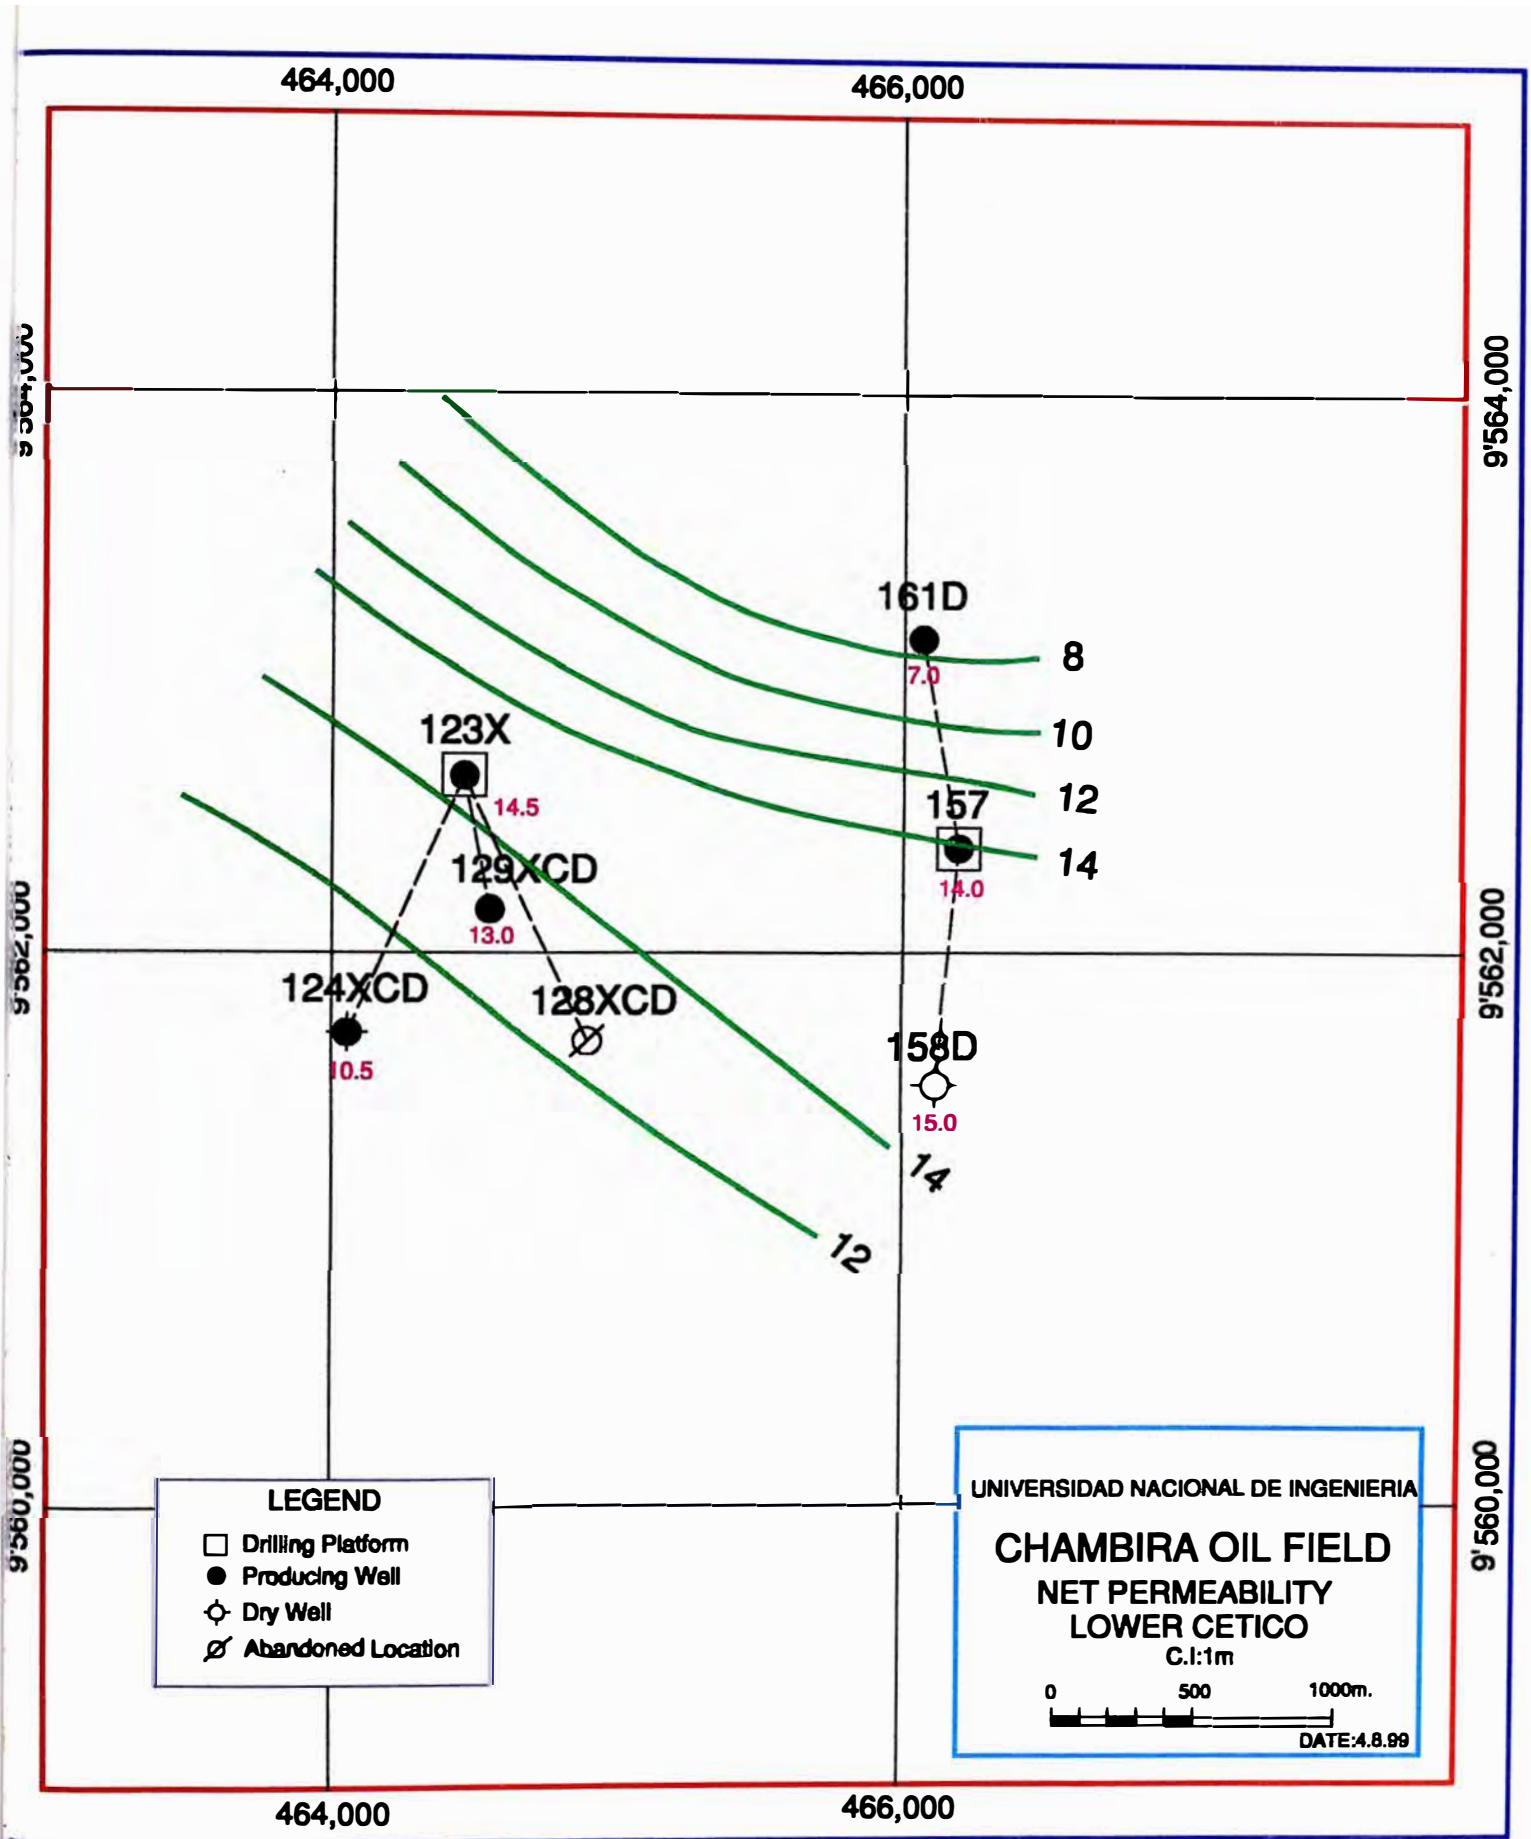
464,000

466,000

9'564,000

9'564,000

161D

7.0

8

10

12

14

123X

14.5

157

129XCD

14.0

13.0

9'562,000

9'562,000

124XCD

128XCD

158D

10.5

15.0

14

12

9'560,000

9'560,000

LEGEND

Drilling Platform

Producing Well

Dry Well

Abandoned Location

UNIVERSIDAD NACIONAL DE INGENIERIA

CHAMBIRA OIL FIELD

NET PERMEABILITY

LOWER CETICO

C.I:1m

0 500 1000m.

DATE:4.8.99

464,000

466,000